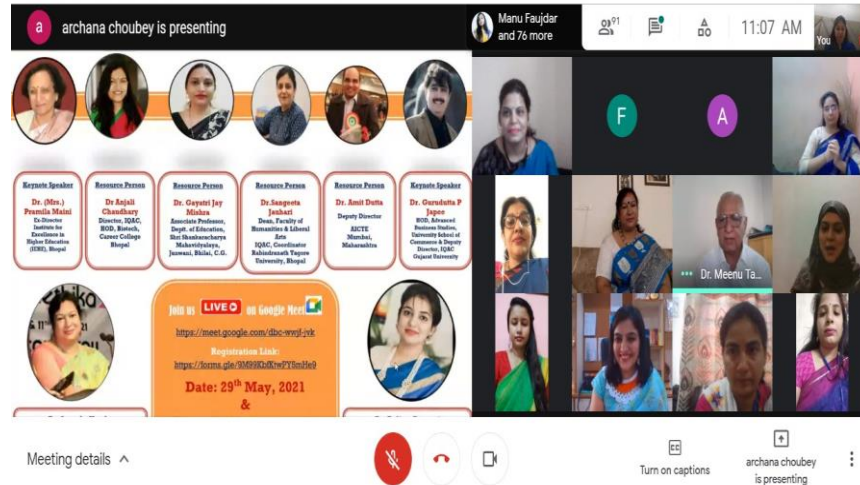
a archana choubey is presenting

Manu Faujdar and 76 more

91

11:07 AM

You

Keynote Speaker
Dr. (Mrs.) Pramila Maini
Ex-Director Institute for Excellence in Higher Education (IEHE), Bhopal

Resource Person
Dr Anjali Chaudhary
Director, IQAC, HOD, Biotech, Career College Bhopal

Resource Person
Dr. Gayatri Jay Mishra
Associate Professor, Deptt. of Education, Shri Shankaracharya Mahavidyalaya, Junwani, Bhilai, C.G.

Resource Person
Dr. Sangeeta Jauhari
Dean, Faculty of Humanities & Liberal Arts IQAC, Coordinator Rabindranath Tagore University, Bhopal

Resource Person
Dr. Amit Dutta
Deputy Director AICTE Mumbai, Maharashtra

Keynote Speaker
Dr. Gurudutta P Japee
HOD, Advanced Business Studies, University School of Commerce & Deputy Director, IQAC Gujarat University

Join us LIVE on Google Meet
https://meet.google.com/dbc-wwjf-jvk
Registration Link:
https://forms.gle/9M99KbfKtwPY5mHe9
Date: 29th May, 2021
&

F

A

Dr. Meenu Ta...

Meeting details

Turn on captions

archana choubey is presenting